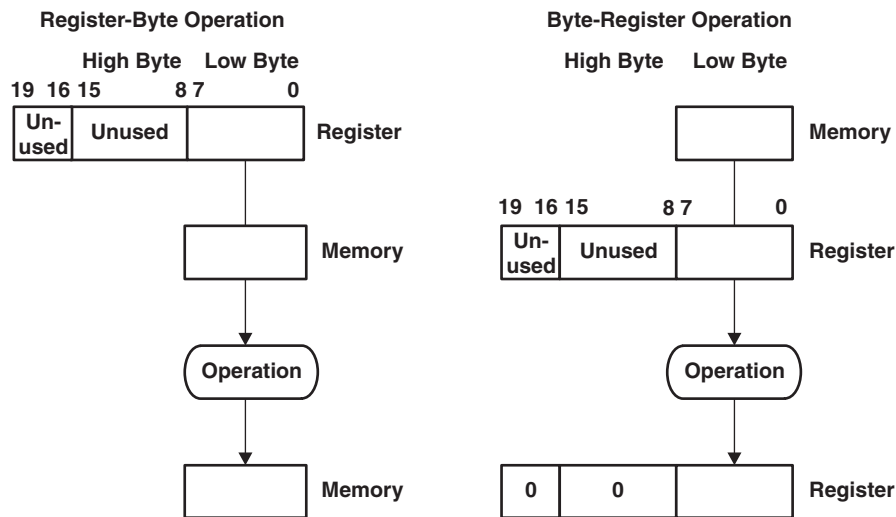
Register-Byte Operation

High Byte Low Byte

19 16 15 8 7 0

Unused Unused Register

Memory

Operation

Memory

Byte-Register Operation

High Byte Low Byte

Memory

19 16 15 8 7 0

Unused Unused Register

Operation

0 0 Register